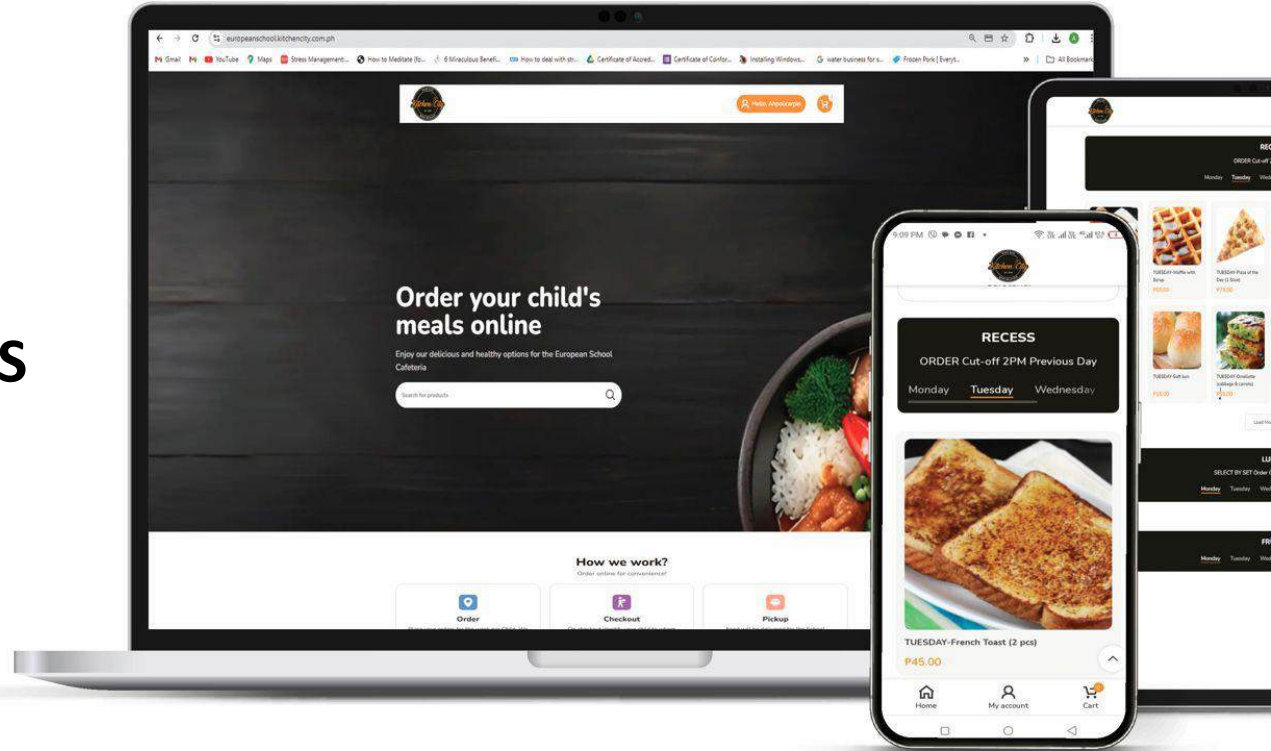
s

europeanschool.kitchencity.com.ph

Gmail YouTube Maps Stress Management... How to Meditate (fo... 6 Miraculous Benefi... How to deal with str... Certificate of Accred... Certificate of Confor... Installing Windows... water business for s... Frozen Pork | Everyt... All Bookmarks

Hello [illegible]

Order your child's meals online

Enjoy our delicious and healthy options for the European School Cafeteria

Search for products

How we work?

Order online for convenience!

Order

Checkout

Pickup

9:09 PM

RECESS

ORDER Cut-off 2PM Previous Day

Monday Tuesday Wednesday

TUESDAY-French Toast (2 pcs)

₱45.00

Home

My account

Cart

RECESS

ORDER Cut-off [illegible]

Monday Tuesday Wed

TUESDAY-Waffle with Syrup

TUESDAY-Pizza of the Day (1 Slice)

TUESDAY-Soft bun

TUESDAY-Omelette (cabbage & carrots)

LU

SELECT BY SET Order C

Monday Tuesday We

FR

Monday Tuesday Wed